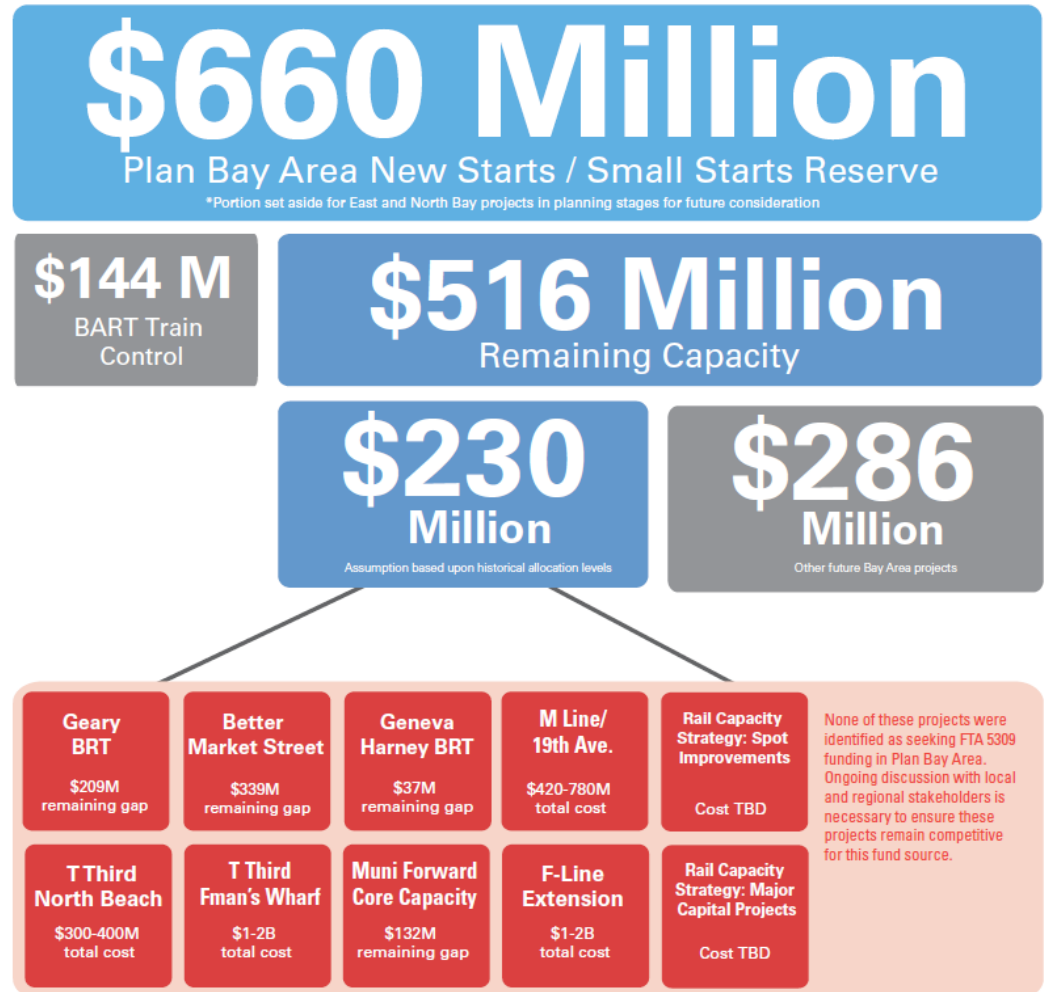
$660 Million

Plan Bay Area New Starts / Small Starts Reserve

*Portion set aside for East and North Bay projects in planning stages for future consideration

$144 M
BART Train Control

$516 Million
Remaining Capacity

$230 Million
Assumption based upon historical allocation levels

$286 Million
Other future Bay Area projects

Geary BRT
$209M remaining gap

Better Market Street
$339M remaining gap

Geneva Harney BRT
$37M remaining gap

M Line/ 19th Ave.
$420-780M total cost

Rail Capacity Strategy: Spot Improvements
Cost TBD

T Third North Beach
$300-400M total cost

T Third Fman's Wharf
$1-2B total cost

Muni Forward Core Capacity
$132M remaining gap

F-Line Extension
$1-2B total cost

Rail Capacity Strategy: Major Capital Projects
Cost TBD

None of these projects were identified as seeking FTA 5309 funding in Plan Bay Area. Ongoing discussion with local and regional stakeholders is necessary to ensure these projects remain competitive for this fund source.